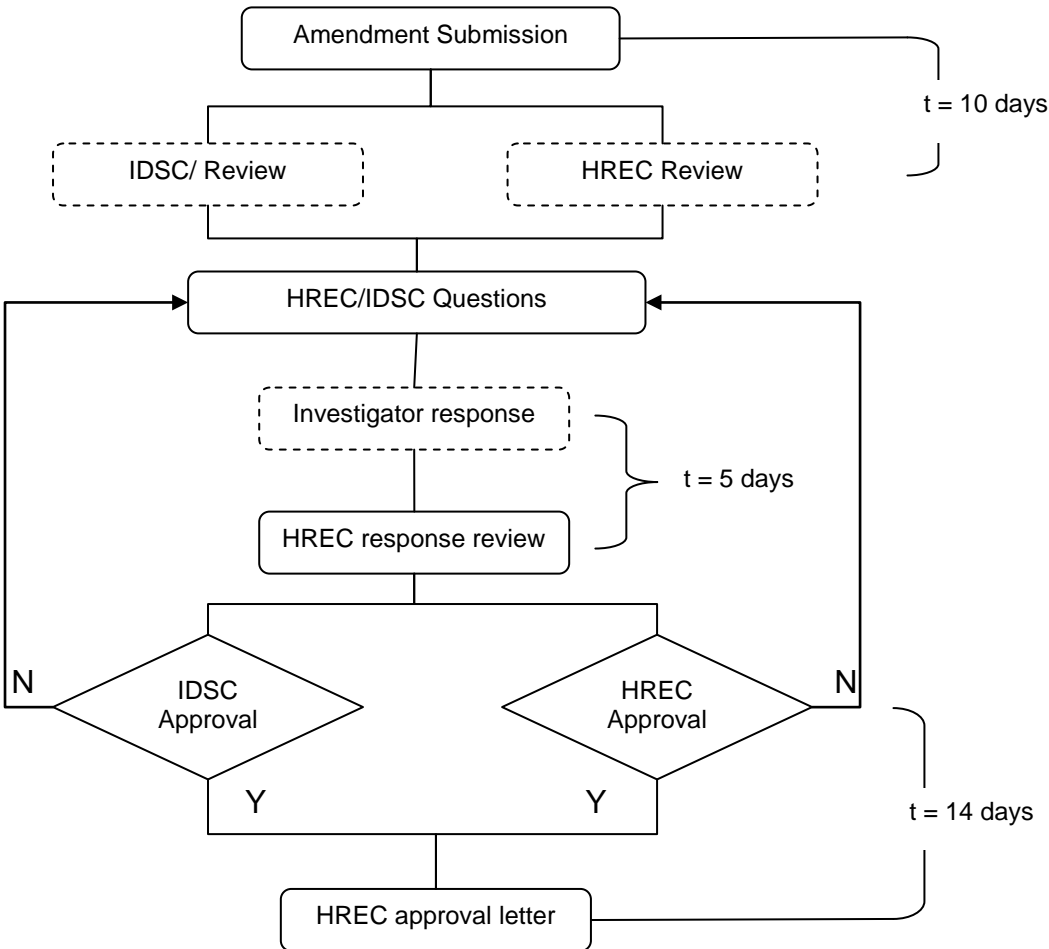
Amendment Submission

t = 10 days

IDSC/ Review

HREC Review

HREC/IDSC Questions

Investigator response

t = 5 days

HREC response review

N

IDSC Approval

HREC Approval

N

Y

Y

t = 14 days

HREC approval letter